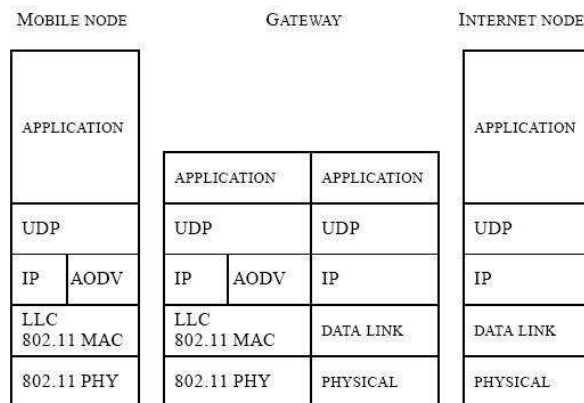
MOBILE NODE

APPLICATION

UDP

IP

AODV

LLC 802.11 MAC

802.11 PHY

GATEWAY

APPLICATION

UDP

IP

AODV

LLC 802.11 MAC

802.11 PHY

APPLICATION

UDP

IP

DATA LINK

PHYSICAL

INTERNET NODE

APPLICATION

UDP

IP

DATA LINK

PHYSICAL